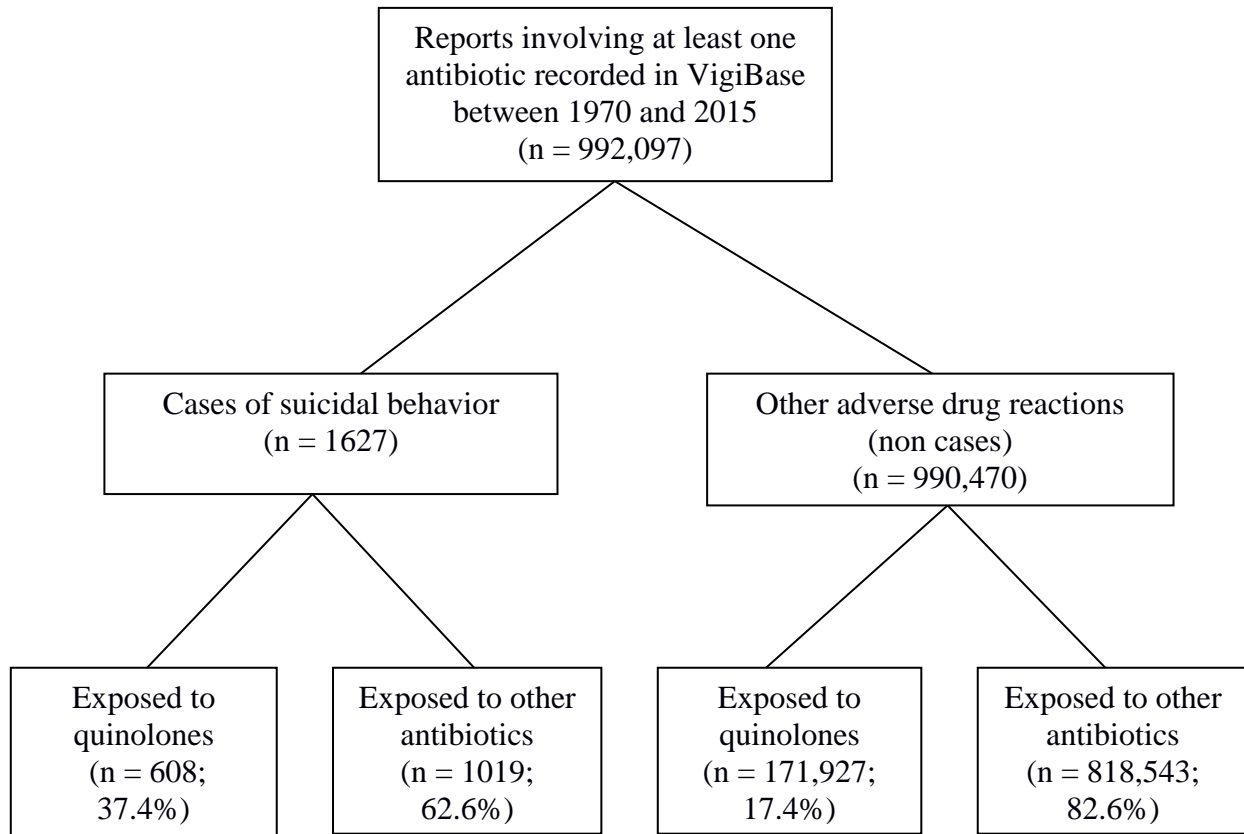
Reports involving at least one antibiotic recorded in VigiBase between 1970 and 2015
(n = 992,097)

Cases of suicidal behavior
(n = 1627)

Other adverse drug reactions
(non cases)
(n = 990,470)

Exposed to quinolones
(n = 608; 37.4%)

Exposed to other antibiotics
(n = 1019; 62.6%)

Exposed to quinolones
(n = 171,927; 17.4%)

Exposed to other antibiotics
(n = 818,543; 82.6%)